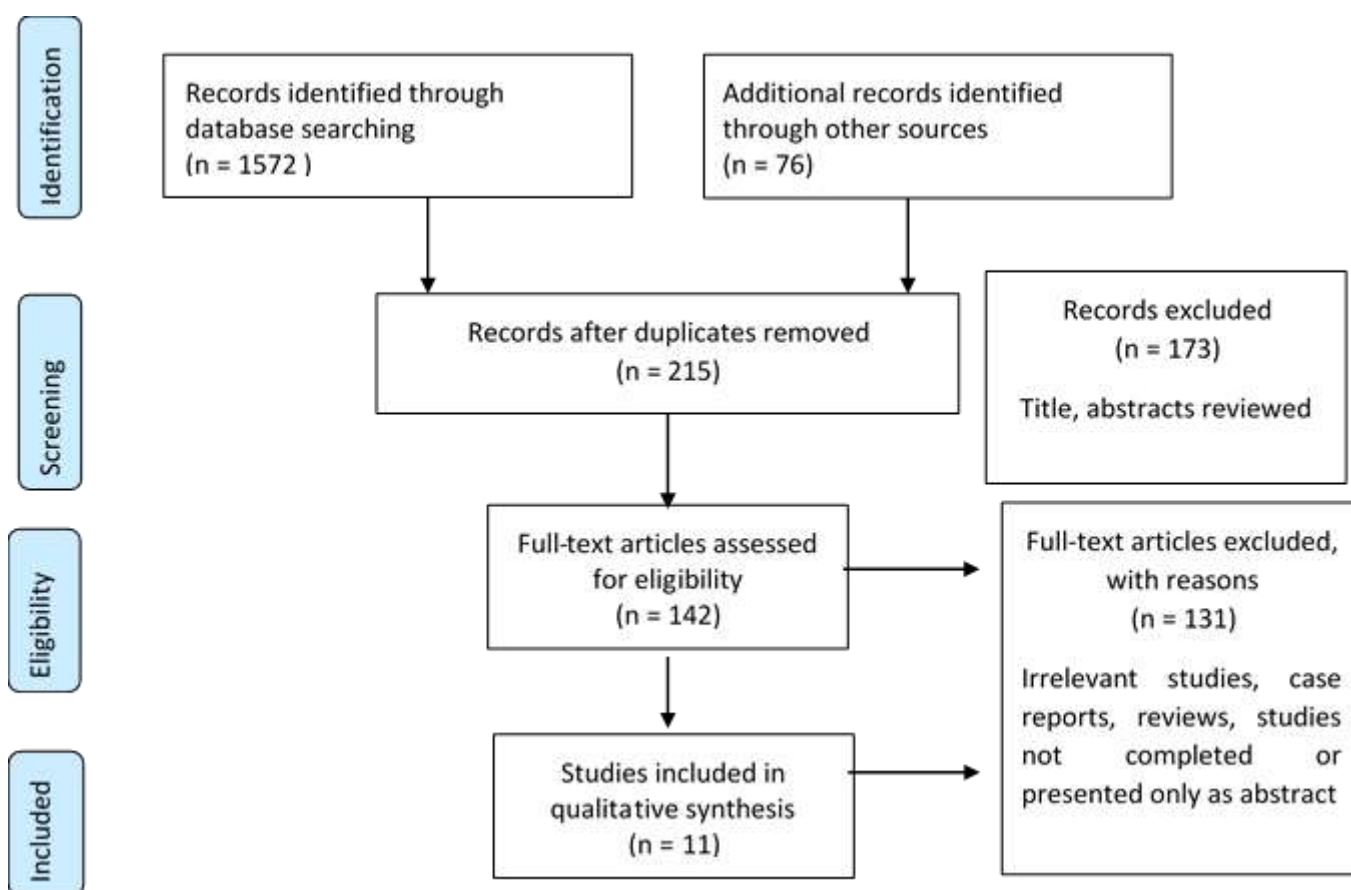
Identification

Records identified through database searching
(n = 1572 )

Additional records identified through other sources
(n = 76)

Screening

Records after duplicates removed
(n = 215)

Records excluded
(n = 173)

Title, abstracts reviewed

Eligibility

Full-text articles assessed for eligibility
(n = 142)

Full-text articles excluded, with reasons
(n = 131)

Irrelevant studies, case reports, reviews, studies not completed or presented only as abstract

Included

Studies included in qualitative synthesis
(n = 11)